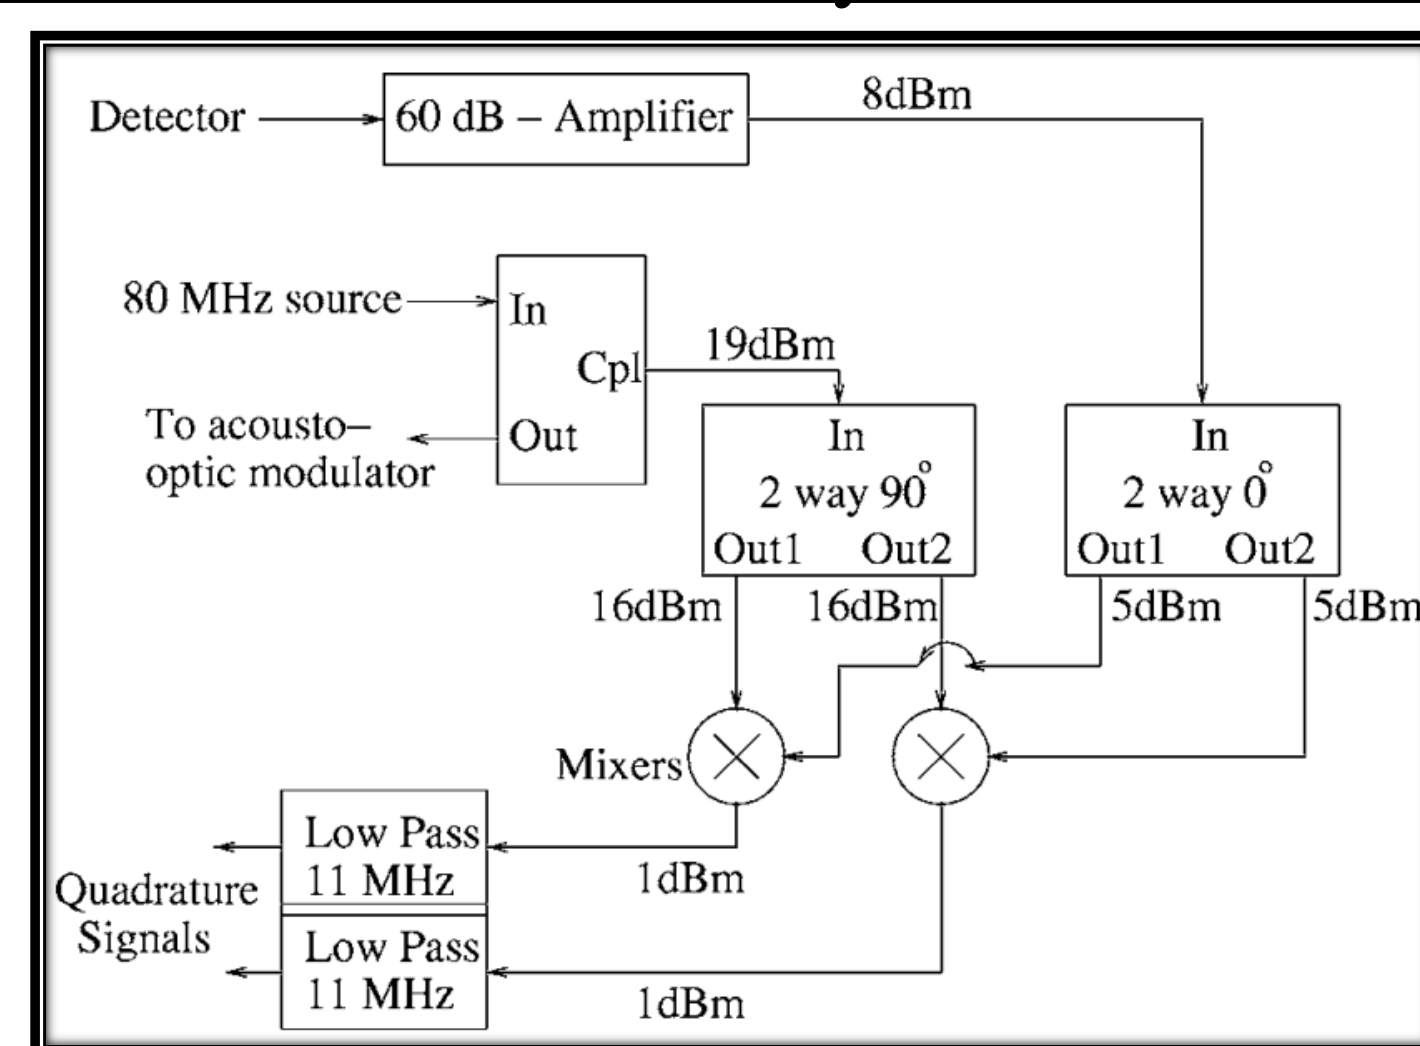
Detector

60 dB – Amplifier

8dBm

80 MHz source

In

Cpl

19dBm

To acousto–optic modulator

Out

In

2 way 90°

Out1 Out2

In

2 way 0°

Out1 Out2

16dBm

16dBm

5dBm

5dBm

Mixers

Low Pass 11 MHz

1dBm

Quadrature Signals

Low Pass 11 MHz

1dBm